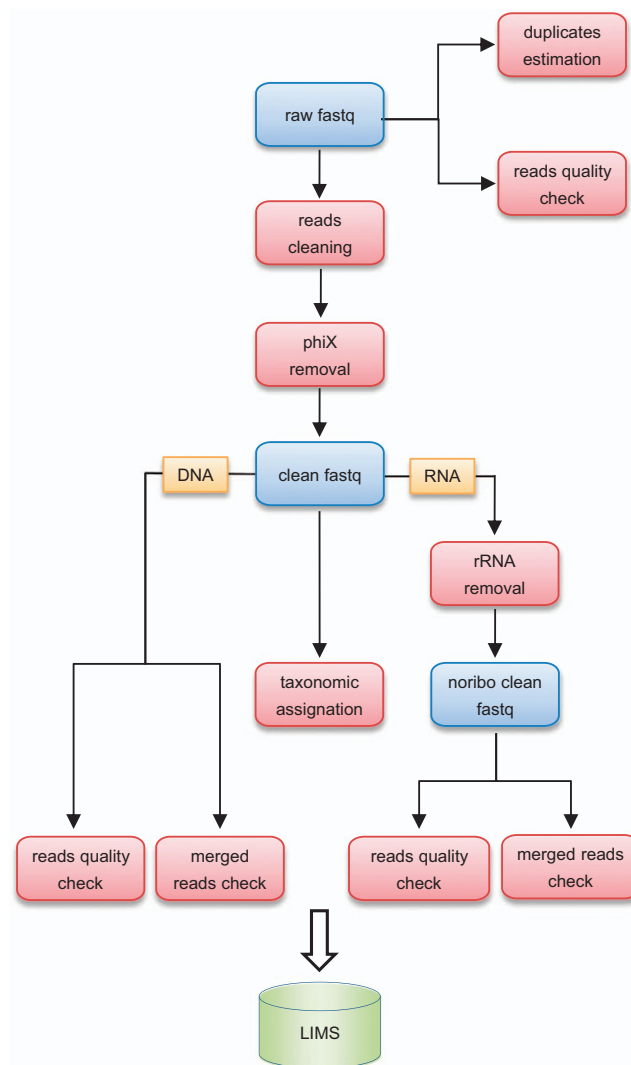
raw fastq

duplicates estimation

reads quality check

reads cleaning

phiX removal

DNA

clean fastq

RNA

rRNA removal

taxonomic assignation

noribo clean fastq

reads quality check

merged reads check

reads quality check

merged reads check

LIMS